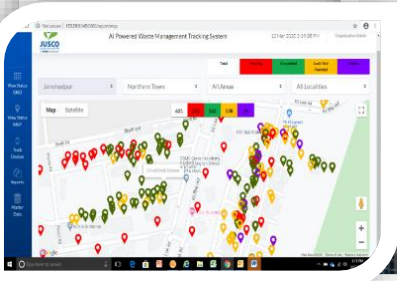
Not secure | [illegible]

JUSCO

AI Powered Waste Management Tracking System

12 Mar 2020 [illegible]

Organization Admin

View Status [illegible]

View Status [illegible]

Track Devices

Reports

Master Data

Jamshedpur

Northern Towns

All Areas

All Localities

Total

Map

Satellite

All

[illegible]